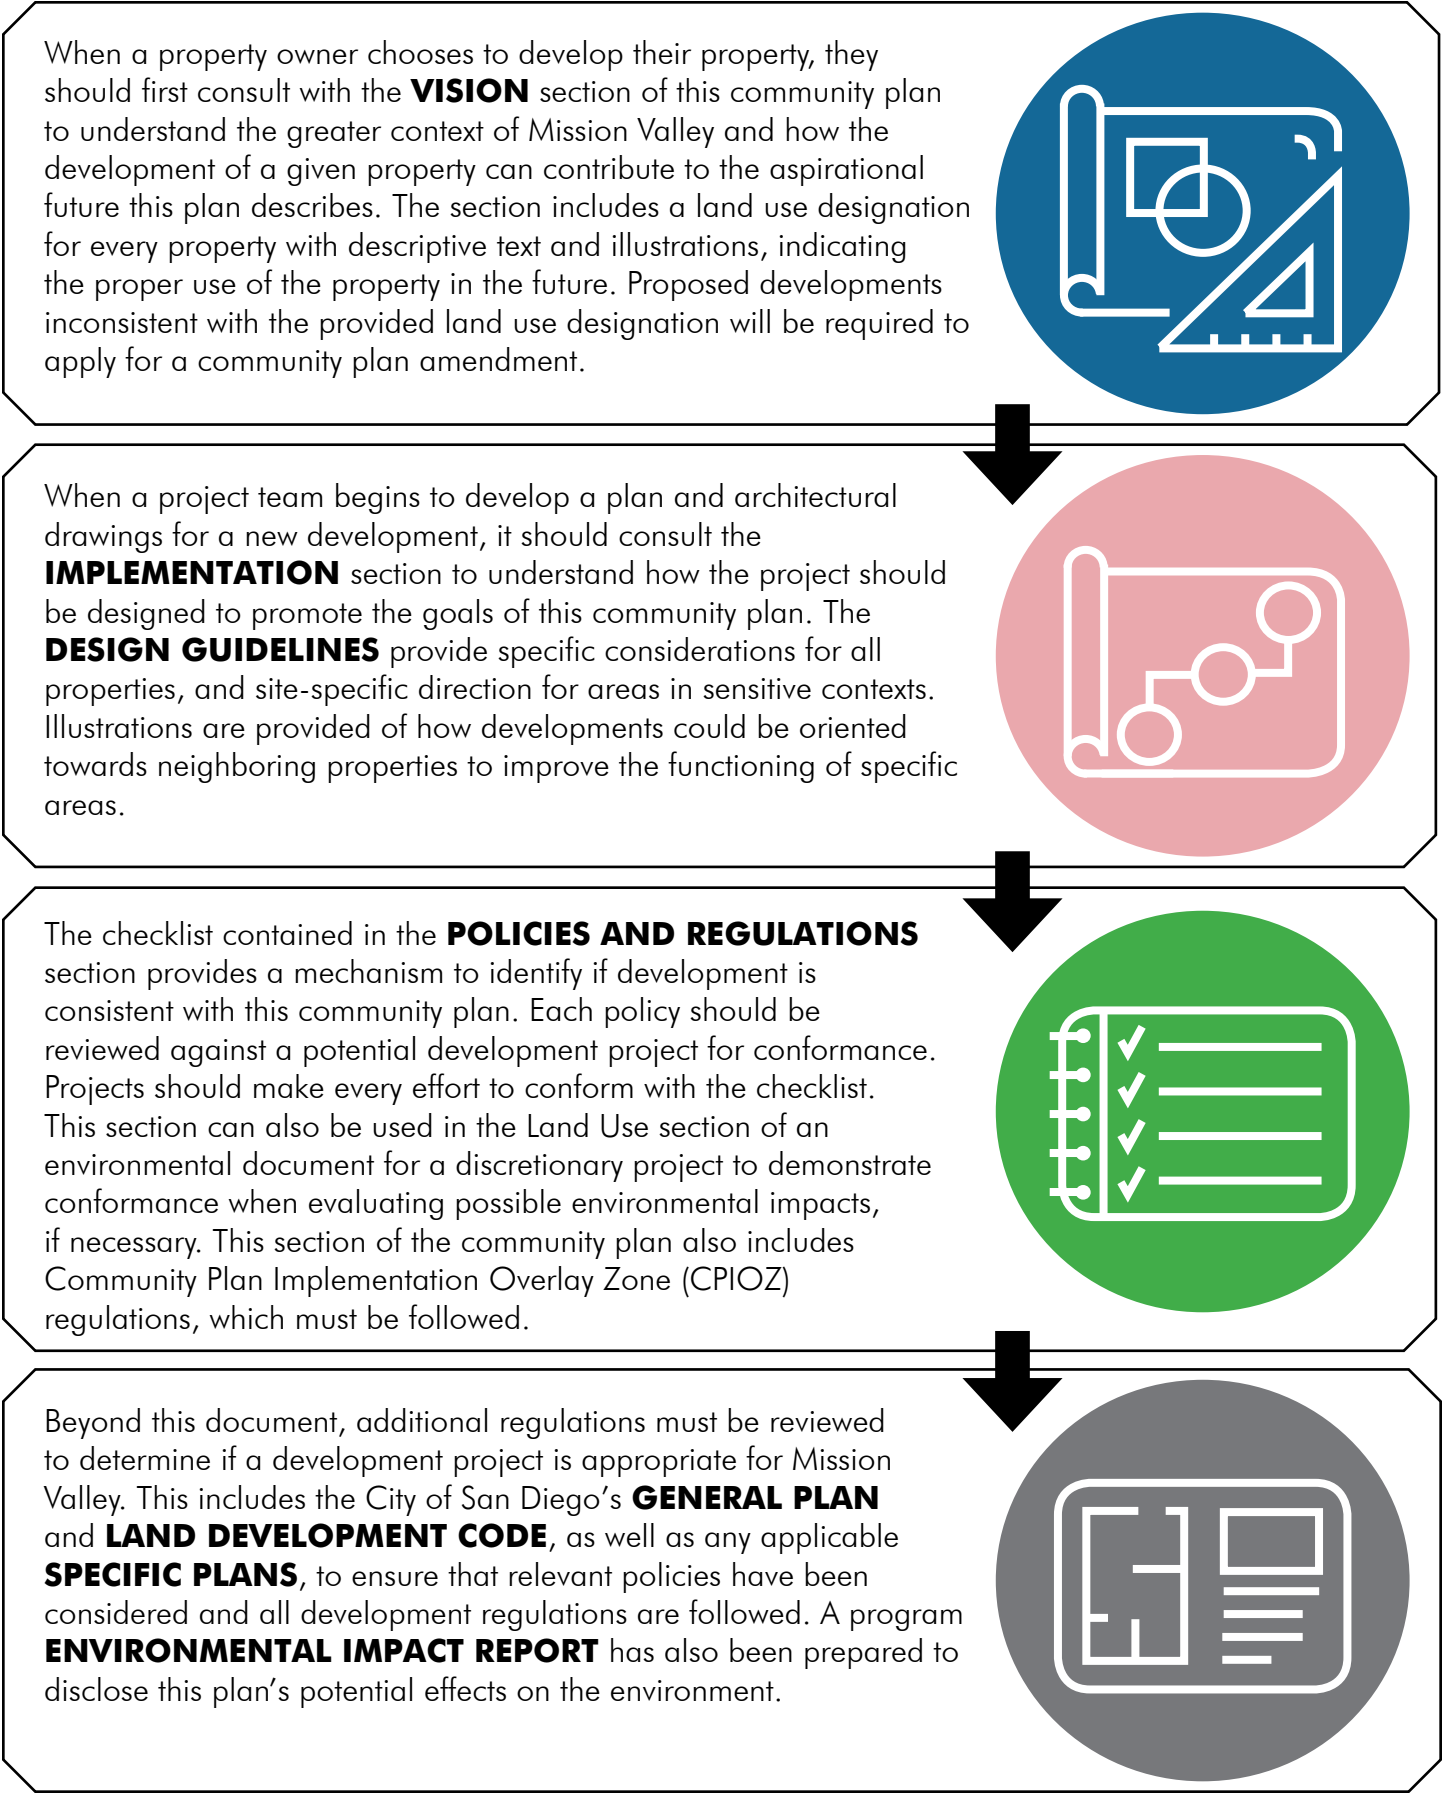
When a property owner chooses to develop their property, they should first consult with the **VISION** section of this community plan to understand the greater context of Mission Valley and how the development of a given property can contribute to the aspirational future this plan describes. The section includes a land use designation for every property with descriptive text and illustrations, indicating the proper use of the property in the future. Proposed developments inconsistent with the provided land use designation will be required to apply for a community plan amendment.

When a project team begins to develop a plan and architectural drawings for a new development, it should consult the **IMPLEMENTATION** section to understand how the project should be designed to promote the goals of this community plan. The **DESIGN GUIDELINES** provide specific considerations for all properties, and site-specific direction for areas in sensitive contexts. Illustrations are provided of how developments could be oriented towards neighboring properties to improve the functioning of specific areas.

The checklist contained in the **POLICIES AND REGULATIONS** section provides a mechanism to identify if development is consistent with this community plan. Each policy should be reviewed against a potential development project for conformance. Projects should make every effort to conform with the checklist. This section can also be used in the Land Use section of an environmental document for a discretionary project to demonstrate conformance when evaluating possible environmental impacts, if necessary. This section of the community plan also includes Community Plan Implementation Overlay Zone (CPIOZ) regulations, which must be followed.

Beyond this document, additional regulations must be reviewed to determine if a development project is appropriate for Mission Valley. This includes the City of San Diego's **GENERAL PLAN** and **LAND DEVELOPMENT CODE**, as well as any applicable **SPECIFIC PLANS**, to ensure that relevant policies have been considered and all development regulations are followed. A program **ENVIRONMENTAL IMPACT REPORT** has also been prepared to disclose this plan's potential effects on the environment.